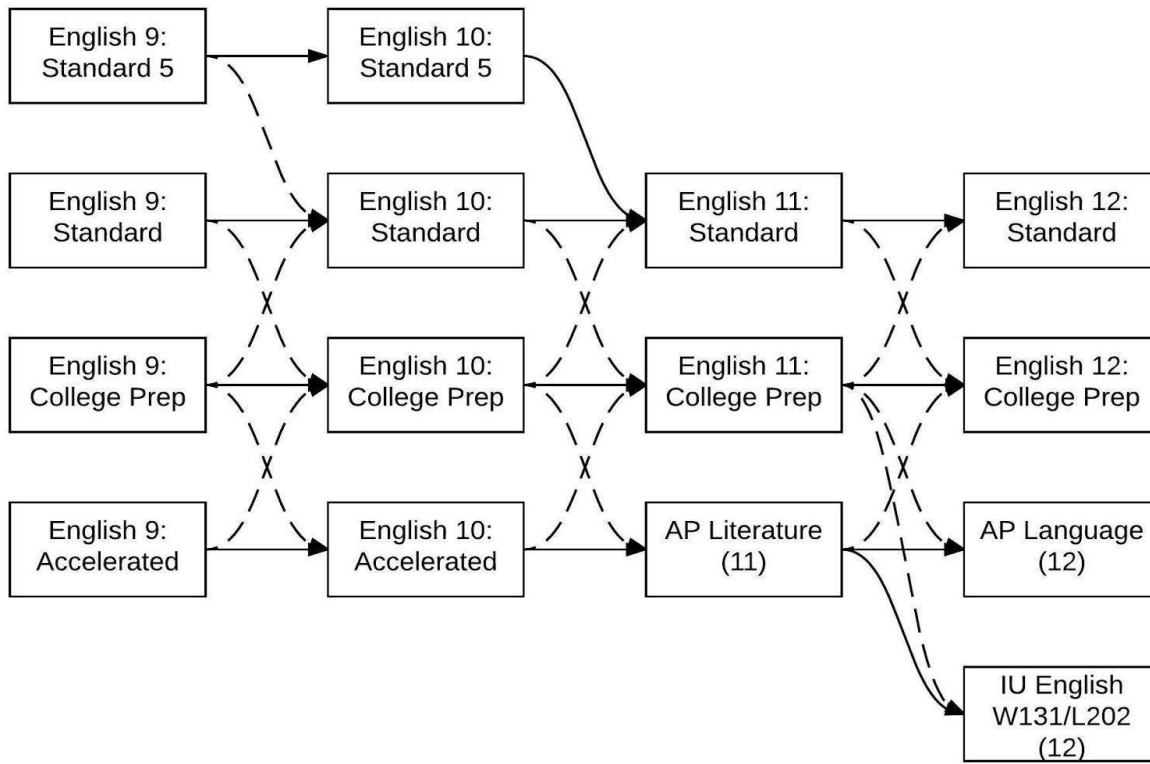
English 9: Standard 5

English 10: Standard 5

English 9: Standard

English 10: Standard

English 11: Standard

English 12: Standard

English 9: College Prep

English 10: College Prep

English 11: College Prep

English 12: College Prep

English 9: Accelerated

English 10: Accelerated

AP Literature (11)

AP Language (12)

IU English W131/L202 (12)